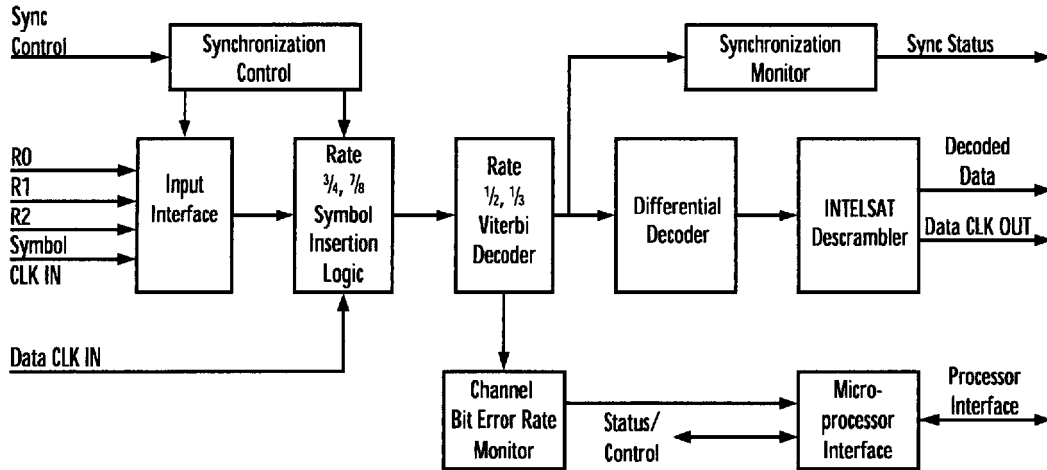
Sync Control

Synchronization Control

R0
R1
R2
Symbol CLK IN

Input Interface

Rate $\frac{3}{4}$, $\frac{7}{8}$ Symbol Insertion Logic

Data CLK IN

Rate $\frac{1}{2}$, $\frac{1}{3}$ Viterbi Decoder

Synchronization Monitor

Sync Status

Differential Decoder

INTELSAT Descrambler

Decoded Data

Data CLK OUT

Channel Bit Error Rate Monitor

Status/ Control

Micro-processor Interface

Processor Interface